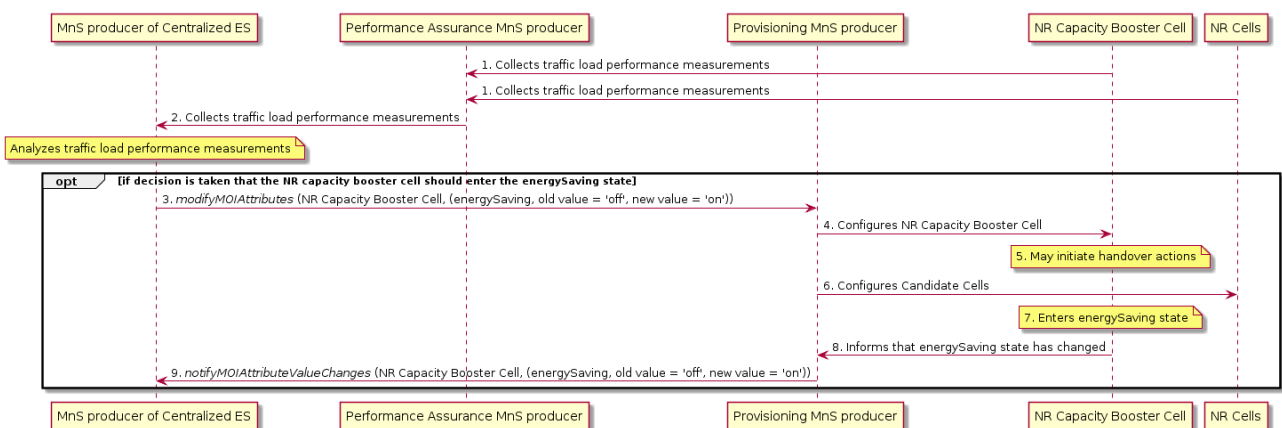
MnS producer of Centralized ES

Performance Assurance MnS producer

Provisioning MnS producer

NR Capacity Booster Cell

NR Cells

1. Collects traffic load performance measurements

1. Collects traffic load performance measurements

2. Collects traffic load performance measurements

Analyzes traffic load performance measurements

opt

[if decision is taken that the NR capacity booster cell should enter the energySaving state]

3. modifyMOIAttributes (NR Capacity Booster Cell, (energySaving, old value = 'off', new value = 'on'))

4. Configures NR Capacity Booster Cell

5. May initiate handover actions

6. Configures Candidate Cells

7. Enters energySaving state

8. Informs that energySaving state has changed

9. notifyMOIAttributeValueChanges (NR Capacity Booster Cell, (energySaving, old value = 'off', new value = 'on'))

MnS producer of Centralized ES

Performance Assurance MnS producer

Provisioning MnS producer

NR Capacity Booster Cell

NR Cells